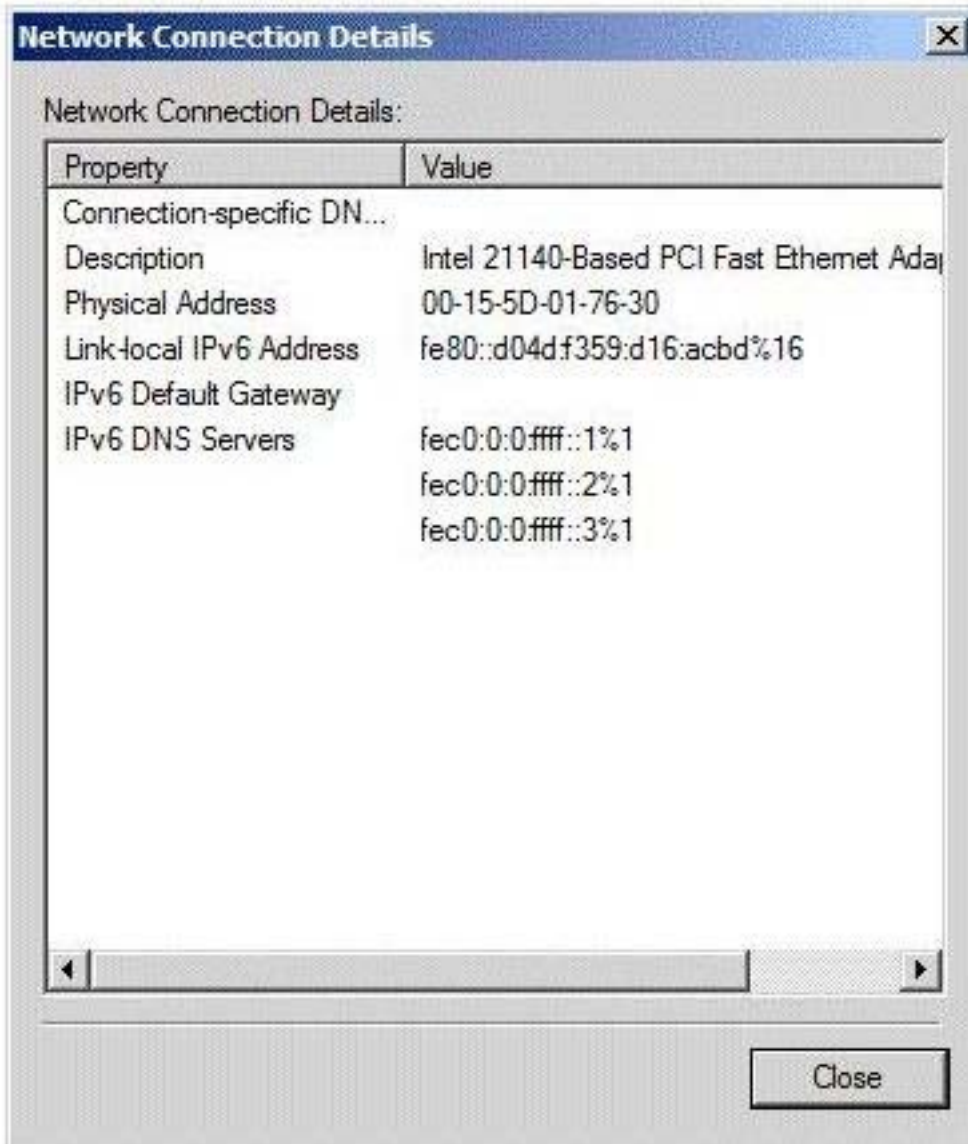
Network Connection Details

Network Connection Details:

| Property | Value |
|---|---|
| Connection-specific DN... | |
| Description | Intel 21140-Based PCI Fast Ethernet Ada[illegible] |
| Physical Address | 00-15-5D-01-76-30 |
| Link-local IPv6 Address | fe80::d04d:f359:d16:acbd%16 |
| IPv6 Default Gateway | |
| IPv6 DNS Servers | fec0:0:0:ffff::1%1 |
| | fec0:0:0:ffff::2%1 |
| | fec0:0:0:ffff::3%1 |

Close